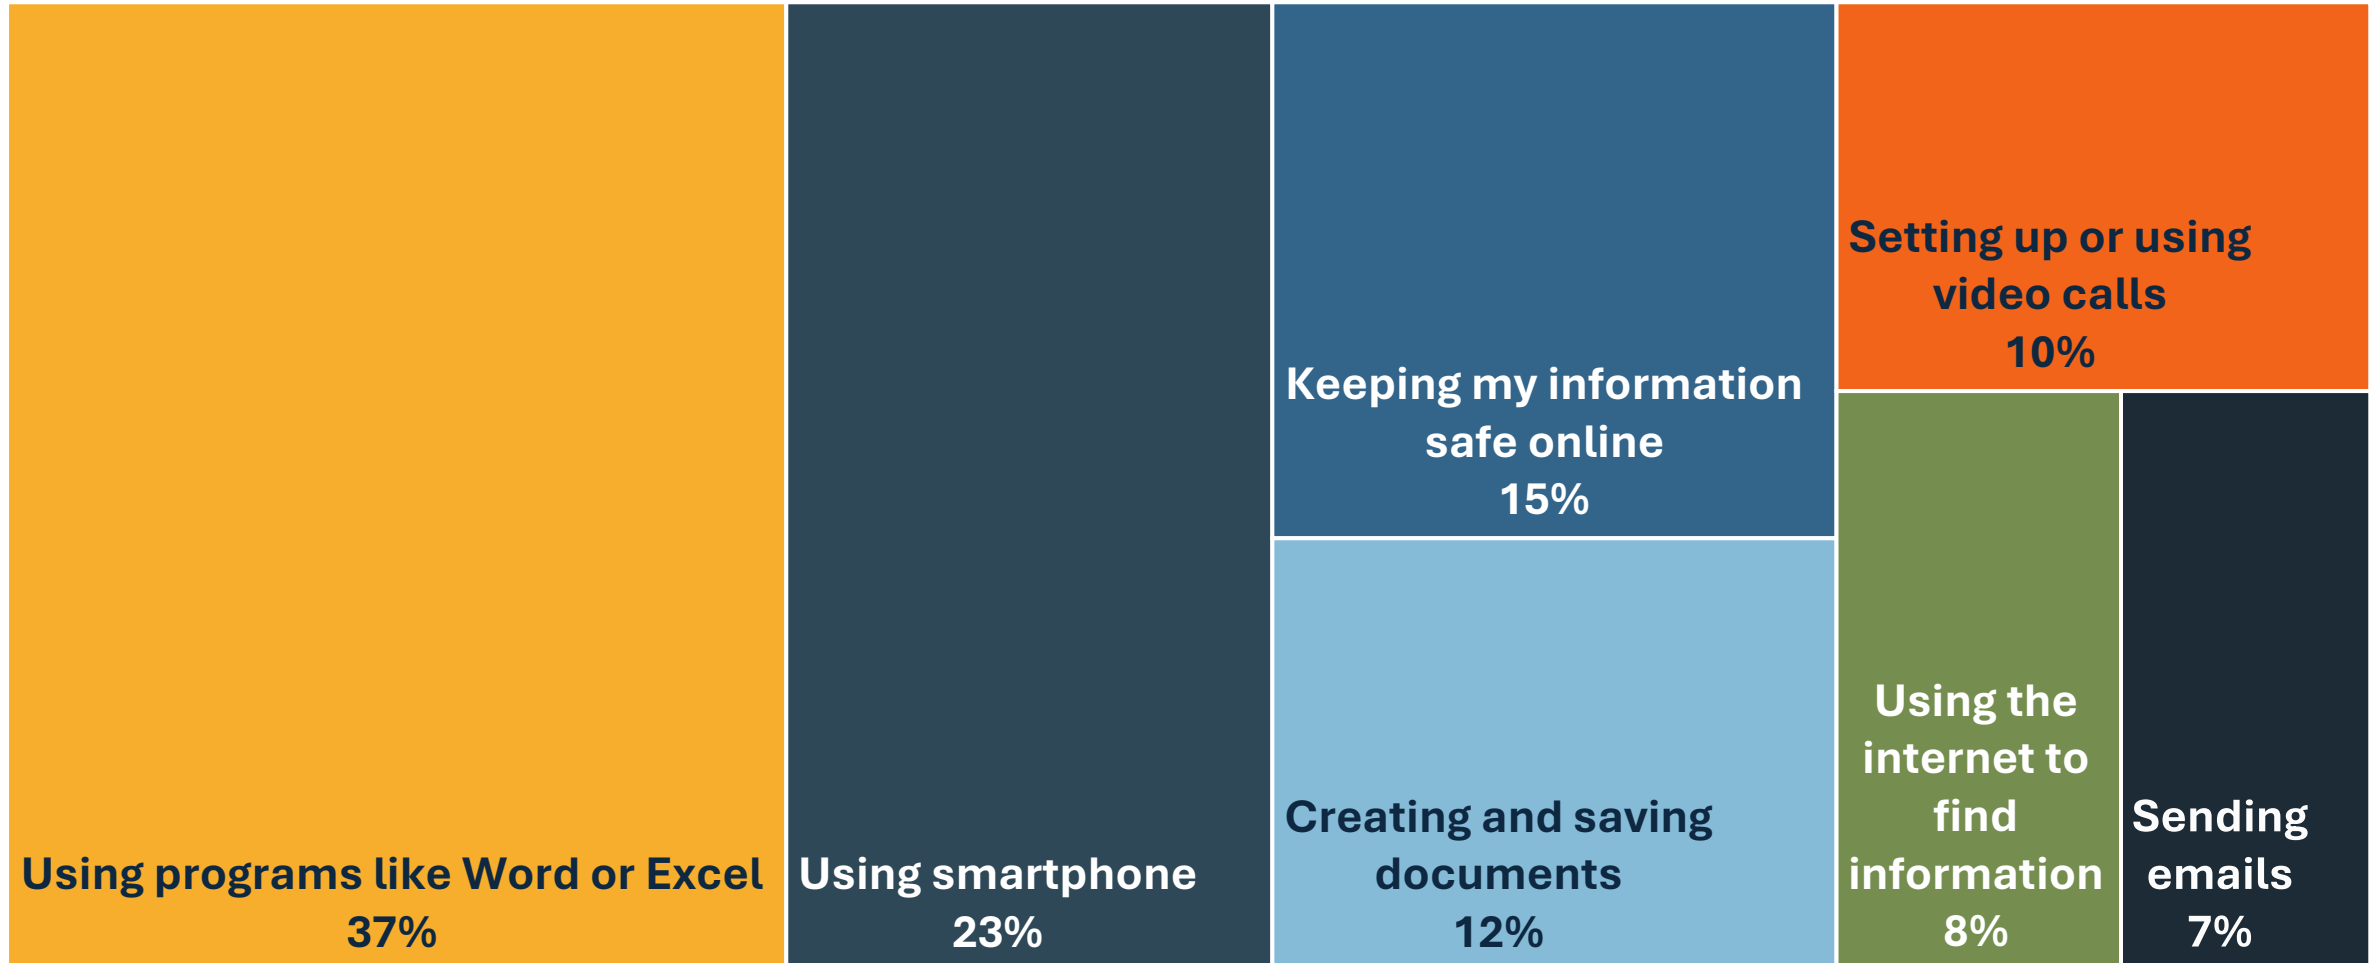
Using programs like Word or Excel
37%

Using smartphone
23%

Keeping my information safe online
15%

Creating and saving documents
12%

Setting up or using video calls
10%

Using the internet to find information
8%

Sending emails
7%